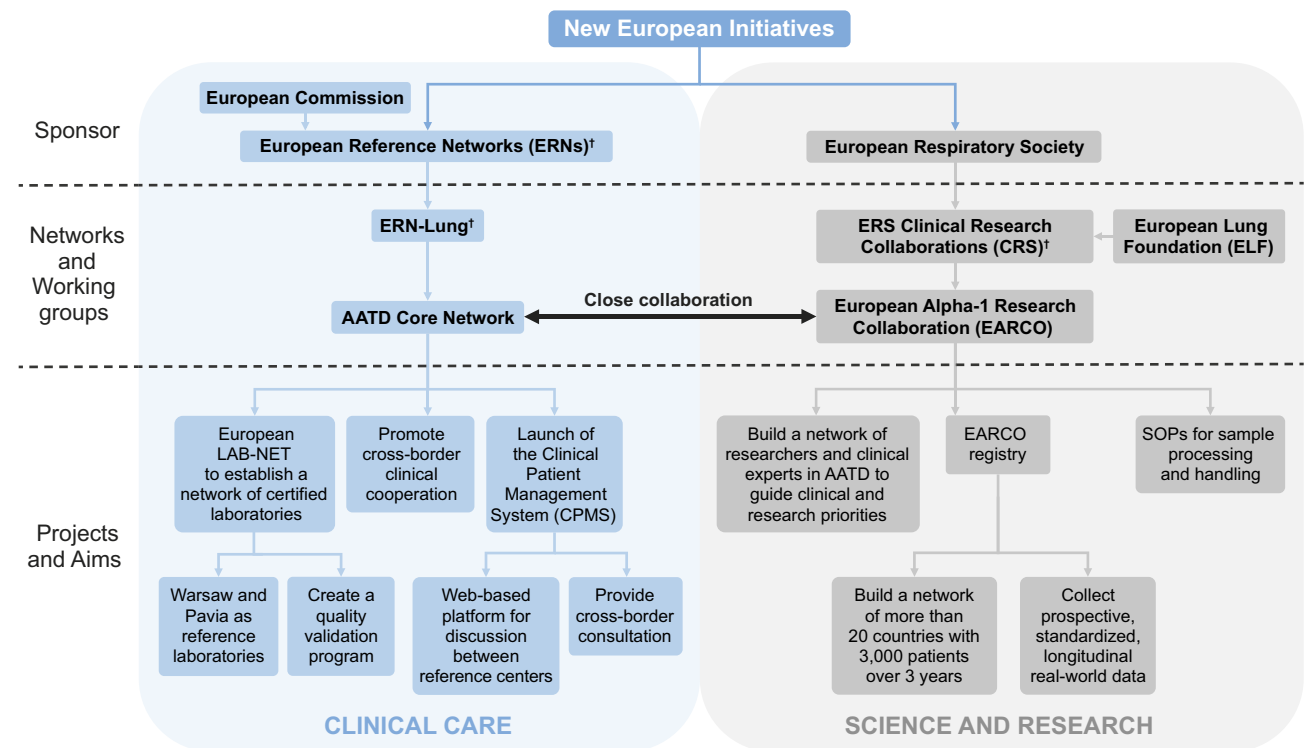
New European Initiatives

Sponsor

European Commission

European Reference Networks (ERNs)$^{\dagger}$

European Respiratory Society

Networks and Working groups

ERN-Lung$^{\dagger}$

ERS Clinical Research Collaborations (CRS)$^{\dagger}$

European Lung Foundation (ELF)

AATD Core Network

Close collaboration

European Alpha-1 Research Collaboration (EARCO)

Projects and Aims

European LAB-NET to establish a network of certified laboratories

Promote cross-border clinical cooperation

Launch of the Clinical Patient Management System (CPMS)

Warsaw and Pavia as reference laboratories

Create a quality validation program

Web-based platform for discussion between reference centers

Provide cross-border consultation

Build a network of researchers and clinical experts in AATD to guide clinical and research priorities

EARCO registry

SOPs for sample processing and handling

Build a network of more than 20 countries with 3,000 patients over 3 years

Collect prospective, standardized, longitudinal real-world data

CLINICAL CARE

SCIENCE AND RESEARCH